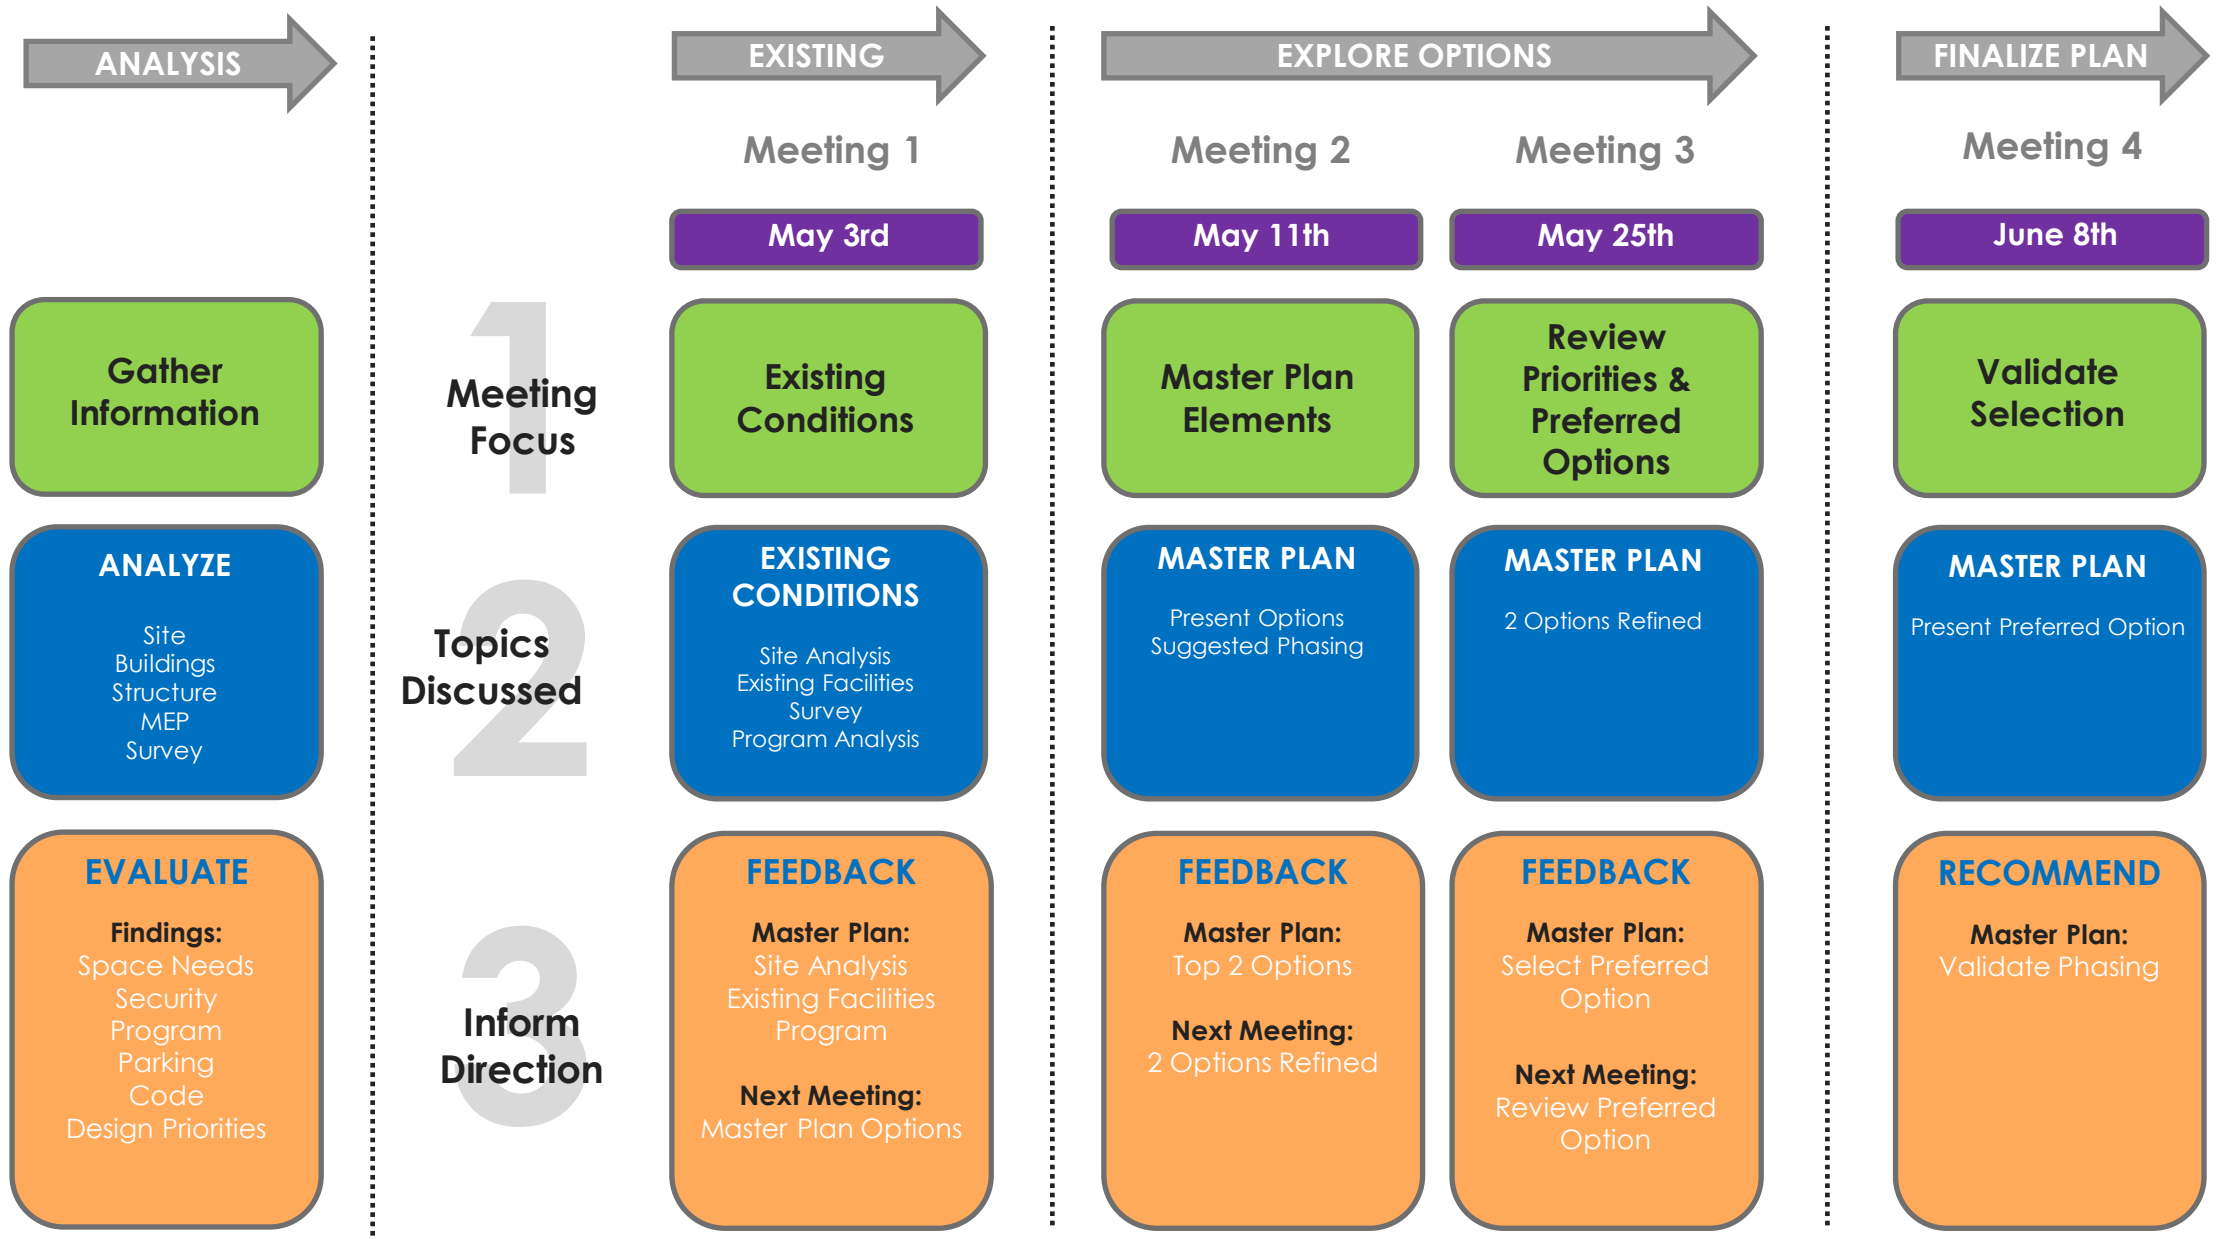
ANALYSIS

EXISTING

EXPLORE OPTIONS

FINALIZE PLAN

Meeting 1

Meeting 2

Meeting 3

Meeting 4

May 3rd

May 11th

May 25th

June 8th

Gather Information

1 Meeting Focus

Existing Conditions

Master Plan Elements

Review Priorities & Preferred Options

Validate Selection

ANALYZE

Site
Buildings
Structure
MEP
Survey

2 Topics Discussed

EXISTING CONDITIONS

Site Analysis
Existing Facilities
Survey
Program Analysis

MASTER PLAN

Present Options
Suggested Phasing

MASTER PLAN

2 Options Refined

MASTER PLAN

Present Preferred Option

EVALUATE

Findings:
Space Needs
Security
Program
Parking
Code
Design Priorities

3 Inform Direction

FEEDBACK

Master Plan:
Site Analysis
Existing Facilities
Program

Next Meeting:
Master Plan Options

FEEDBACK

Master Plan:
Top 2 Options

Next Meeting:
2 Options Refined

FEEDBACK

Master Plan:
Select Preferred Option

Next Meeting:
Review Preferred Option

RECOMMEND

Master Plan:
Validate Phasing